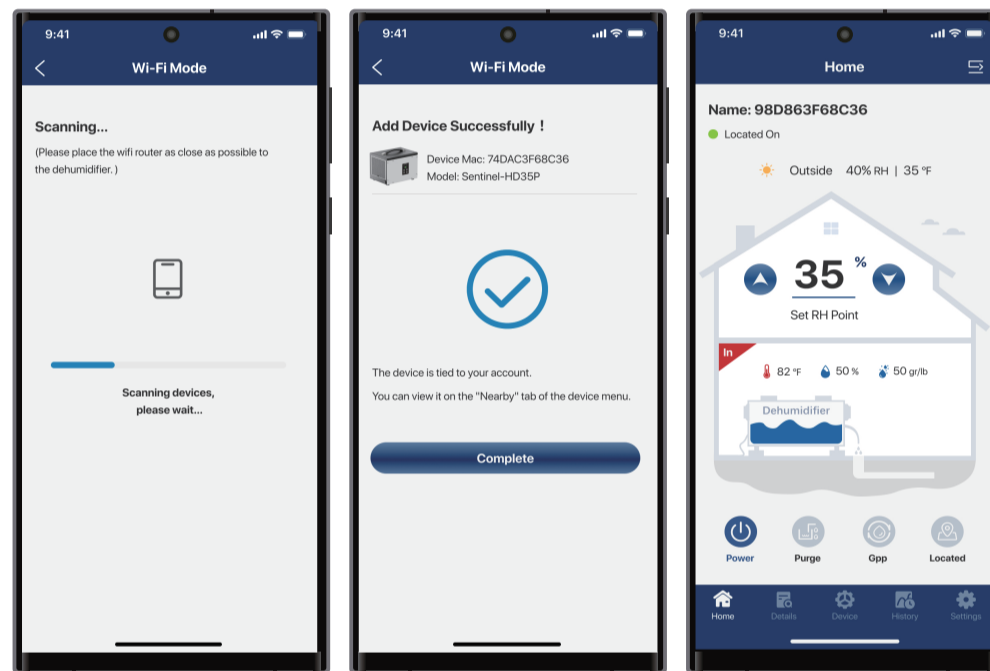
9:41

Wi-Fi Mode

Scanning...

(Please place the wifi router as close as possible to the dehumidifier. )

Scanning devices, please wait...

9:41

Wi-Fi Mode

Add Device Successfully !

Device Mac: 74DAC3F68C36
Model: Sentinel-HD35P

The device is tied to your account.

You can view it on the "Nearby" tab of the device menu.

Complete

9:41

Home

Name: 98D863F68C36

Located On

Outside 40% RH | 35 ℉

35 %

Set RH Point

In

82 ℉ 50 % 50 gr/lb

Dehumidifier

Power Purge Gpp Located

Home Details Device History Settings